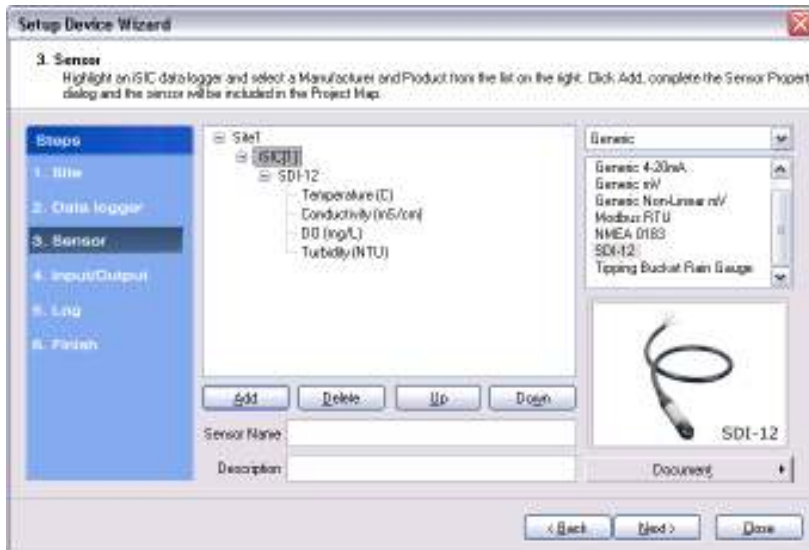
Setup Device Wizard

3. Sensor
Highlight an iSIC data logger and select a Manufacturer and Product from the list on the right. Click Add, complete the Sensor Propert dialog and the sensor will be included in the Project Map.

Steps
1. Site
2. Data logger
3. Sensor
4. Input/Output
5. Log
6. Finish

Site1
iSIC[1]
SDI-12
Temperature (C)
Conductivity (mS/cm)
DO (mg/L)
Turbidity (NTU)

Add
Delete
Up
Down

Sensor Name
Description

Generic

Generic 4-20mA
Generic mV
Generic Non-Linear mV
Modbus RTU
NMEA 0183
SDI-12
Tipping Bucket Rain Gauge

SDI-12

Document

< Back
Next >
Done